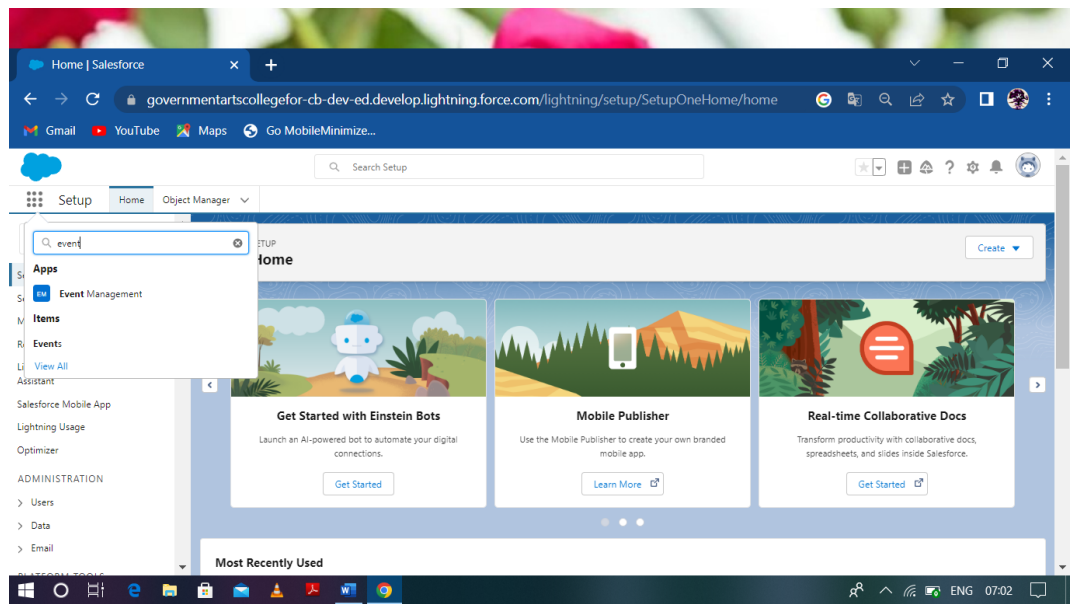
Home | Salesforce

governmentartscollegefor-cb-dev-ed.develop.lightning.force.com/lightning/setup/SetupOneHome/home

Gmail YouTube Maps Go MobileMinimize...

Search Setup

Setup Home Object Manager

event

Apps

EM Event Management

Items

Events

View All

SETUP
Home

Create

Assistant

Salesforce Mobile App

Lightning Usage

Optimizer

ADMINISTRATION

Users

Data

Email

Get Started with Einstein Bots

Launch an AI-powered bot to automate your digital connections.

Get Started

Mobile Publisher

Use the Mobile Publisher to create your own branded mobile app.

Learn More

Real-time Collaborative Docs

Transform productivity with collaborative docs, spreadsheets, and slides inside Salesforce.

Get Started

Most Recently Used

ENG 07:02